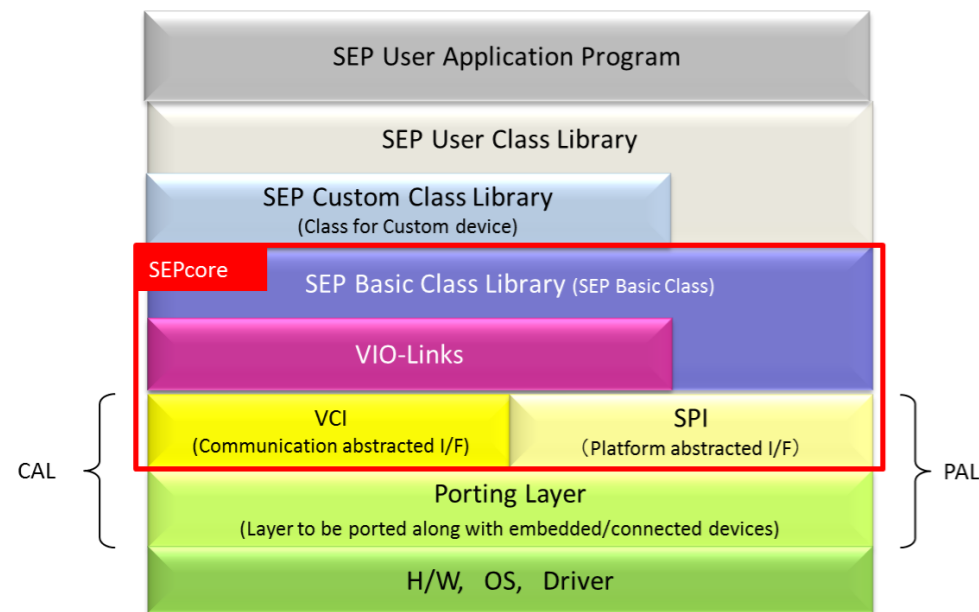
SEP User Application Program

SEP User Class Library

SEP Custom Class Library
(Class for Custom device)

SEPcore

SEP Basic Class Library (SEP Basic Class)

VIO-Links

VCI
(Communication abstracted I/F)

SPI
（Platform abstracted I/F）

CAL

PAL

Porting Layer
(Layer to be ported along with embedded/connected devices)

H/W, OS, Driver